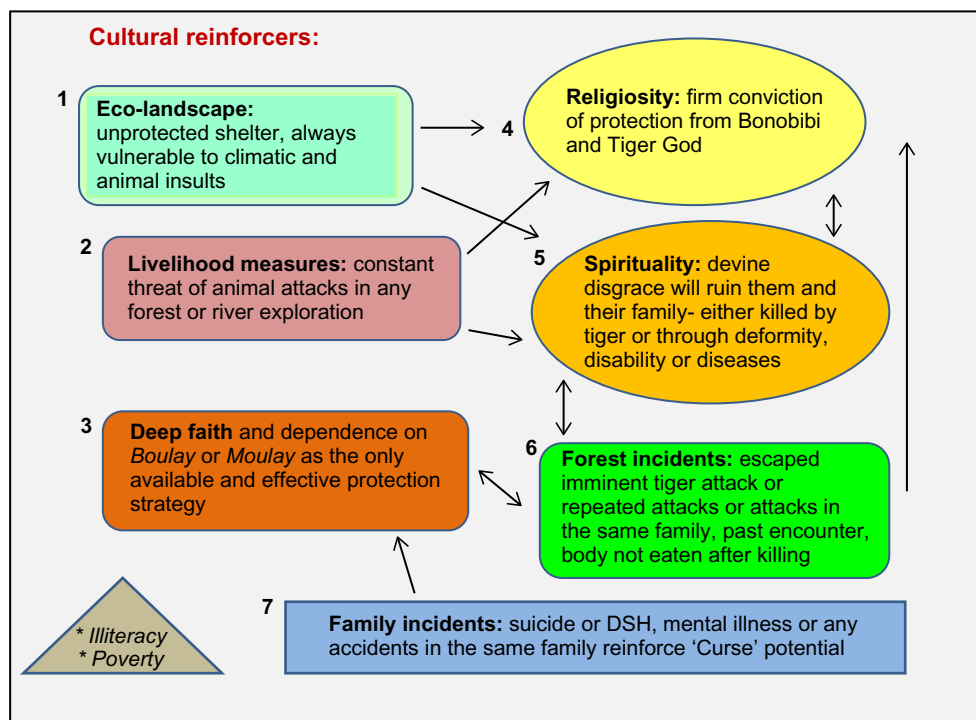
Cultural reinforcers:

1 Eco-landscape: unprotected shelter, always vulnerable to climatic and animal insults

4 Religiosity: firm conviction of protection from Bonobibi and Tiger God

2 Livelihood measures: constant threat of animal attacks in any forest or river exploration

5 Spirituality: devine disgrace will ruin them and their family- either killed by tiger or through deformity, disability or diseases

3 Deep faith and dependence on *Boulay* or *Moulay* as the only available and effective protection strategy

6 Forest incidents: escaped imminent tiger attack or repeated attacks or attacks in the same family, past encounter, body not eaten after killing

* Illiteracy
* Poverty

7 Family incidents: suicide or DSH, mental illness or any accidents in the same family reinforce 'Curse' potential